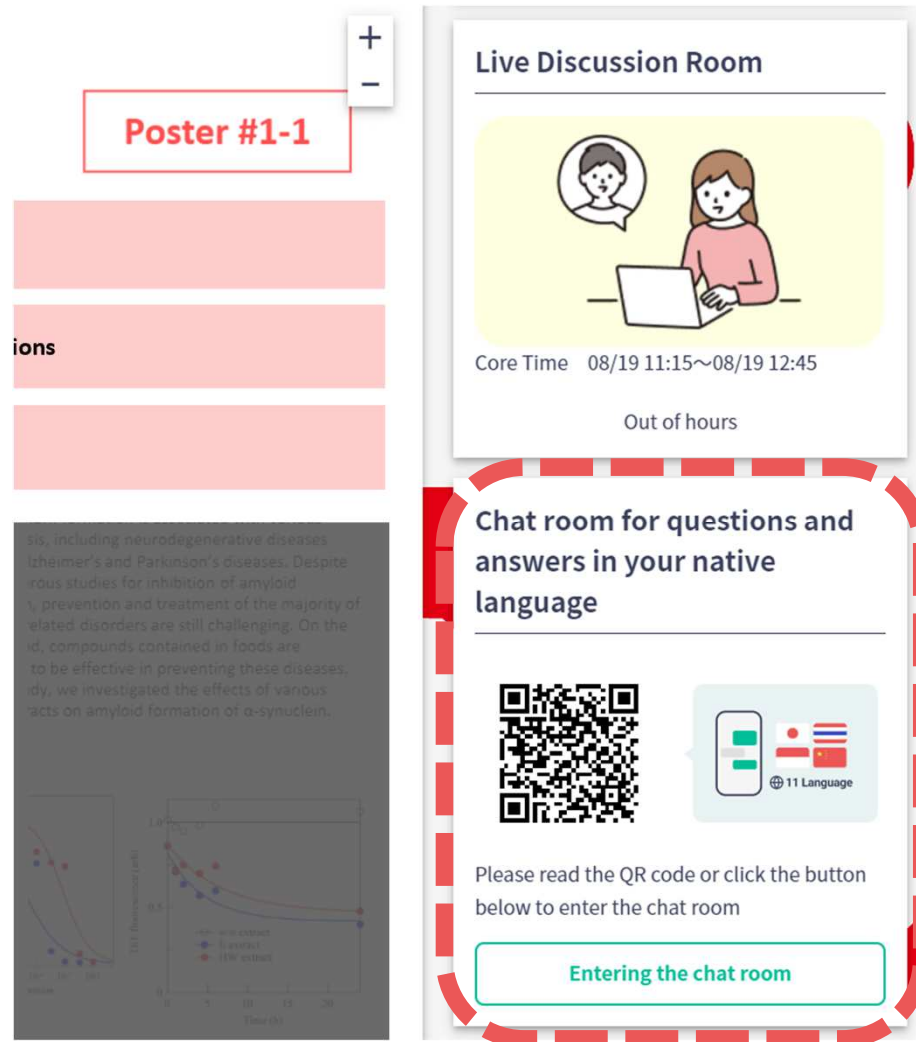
+
−

Poster #1-1

ions

sis, including neurodegenerative diseases
lzheimer's and Parkinson's diseases. Despite
rous studies for inhibition of amyloid
, prevention and treatment of the majority of
elated disorders are still challenging. On the
id, compounds contained in foods are
to be effective in preventing these diseases.
dy, we investigated the effects of various
racts on amyloid formation of α-synuclein.

1.0
0.5
0
0 5 10 15 20
Time (h)

Live Discussion Room

Core Time 08/19 11:15〜08/19 12:45

Out of hours

Chat room for questions and answers in your native language

11 Language

Please read the QR code or click the button below to enter the chat room

Entering the chat room